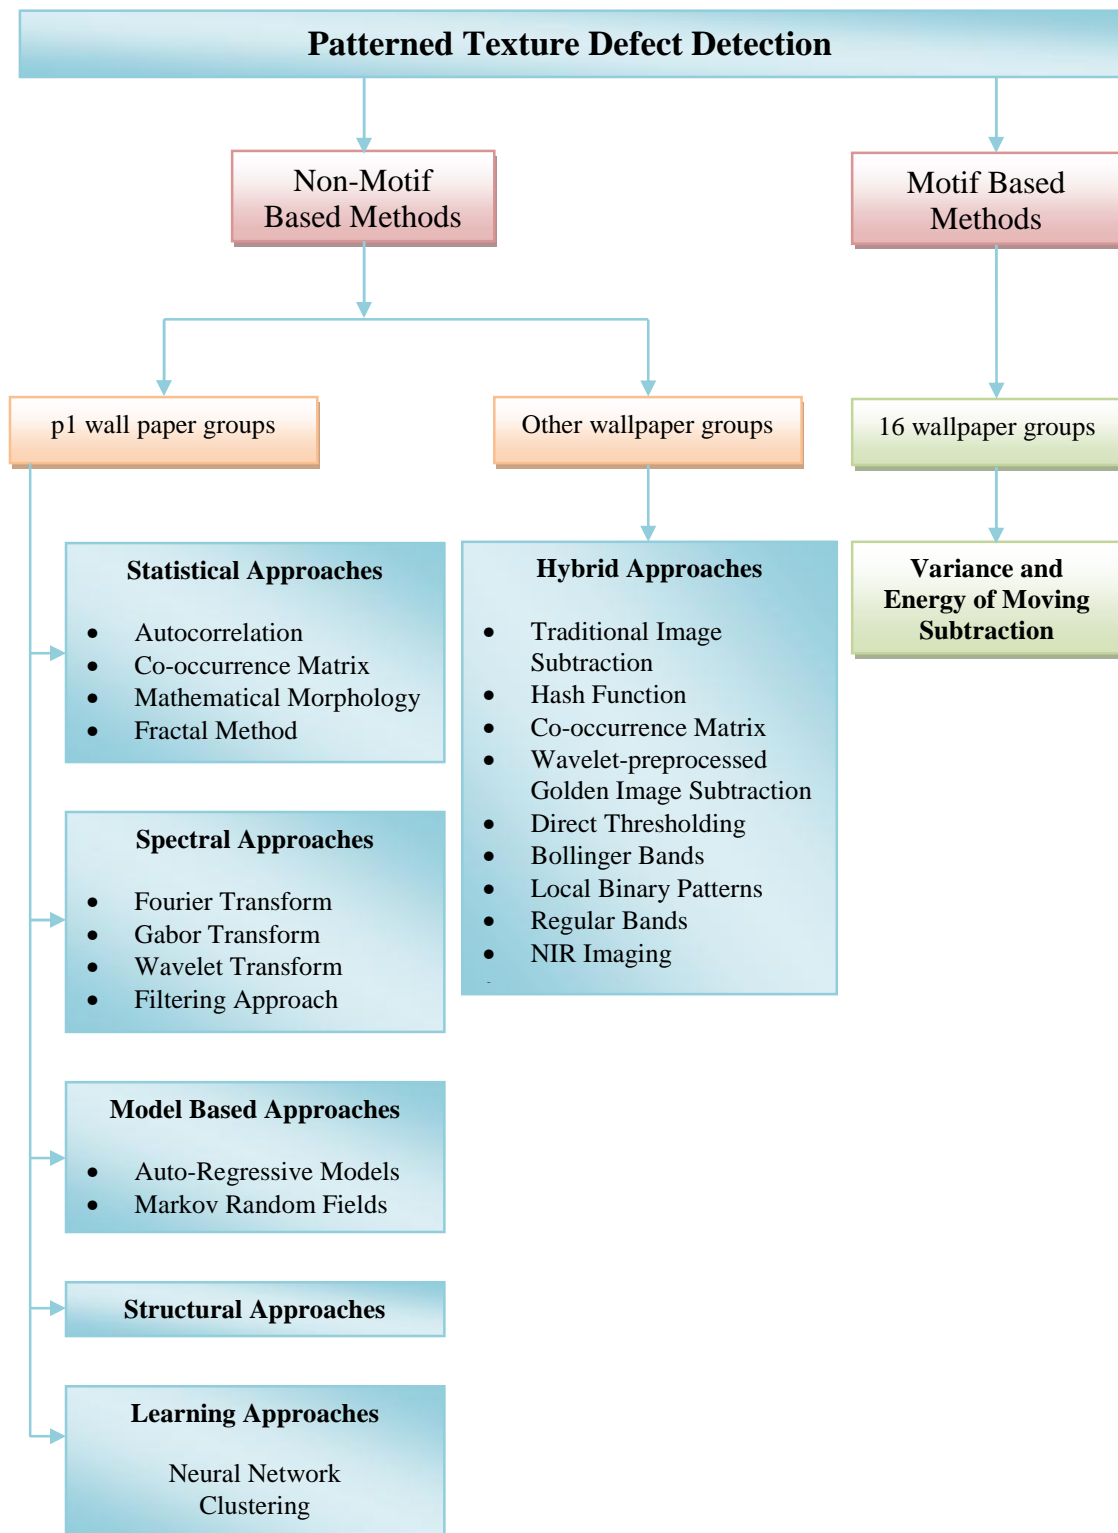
Patterned Texture Defect Detection

Non-Motif Based Methods

Motif Based Methods

p1 wall paper groups

Other wallpaper groups

16 wallpaper groups

Statistical Approaches

- Autocorrelation
- Co-occurrence Matrix
- Mathematical Morphology
- Fractal Method

Spectral Approaches

- Fourier Transform
- Gabor Transform
- Wavelet Transform
- Filtering Approach

Model Based Approaches

- Auto-Regressive Models
- Markov Random Fields

Structural Approaches

Learning Approaches

Neural Network
Clustering

Hybrid Approaches

- Traditional Image Subtraction
- Hash Function
- Co-occurrence Matrix
- Wavelet-preprocessed Golden Image Subtraction
- Direct Thresholding
- Bollinger Bands
- Local Binary Patterns
- Regular Bands
- NIR Imaging

Variance and Energy of Moving Subtraction